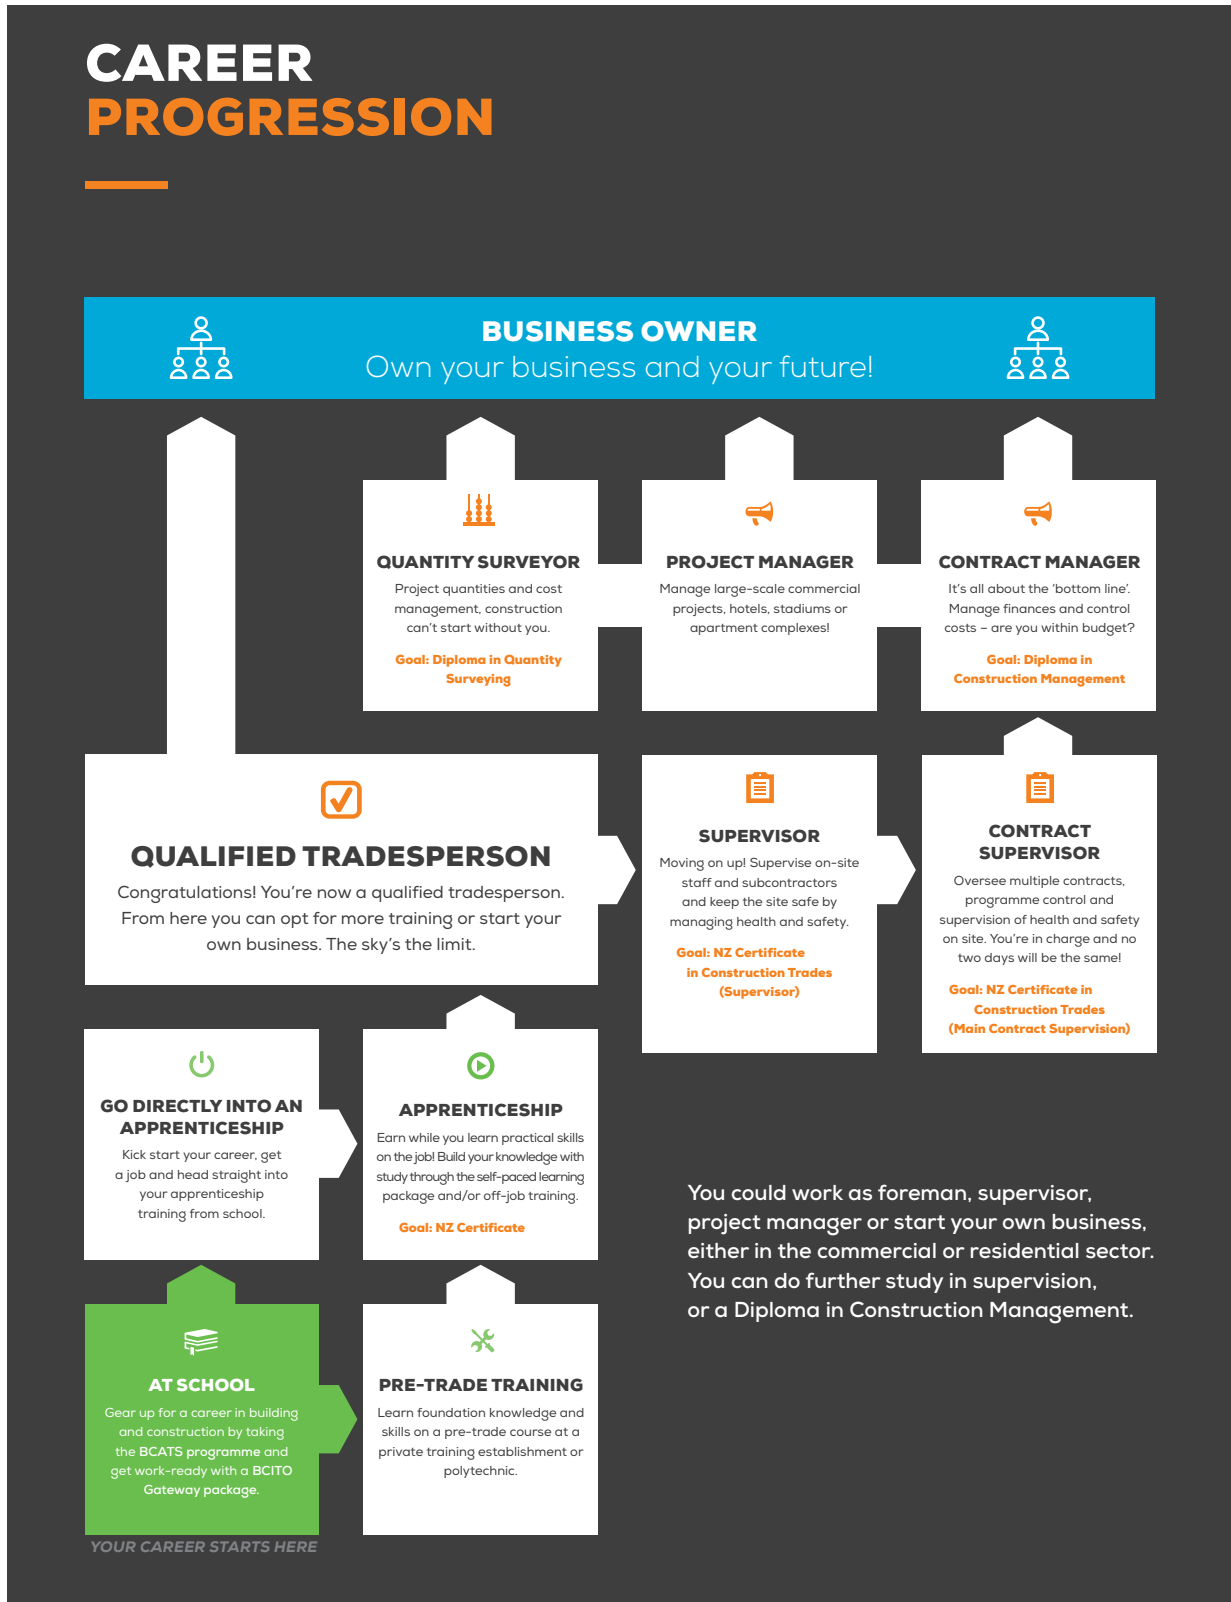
CAREER
PROGRESSION

BUSINESS OWNER
Own your business and your future!

QUANTITY SURVEYOR
Project quantities and cost management, construction can't start without you.
Goal: Diploma in Quantity Surveying

PROJECT MANAGER
Manage large-scale commercial projects, hotels, stadiums or apartment complexes!

CONTRACT MANAGER
It's all about the 'bottom line'. Manage finances and control costs – are you within budget?
Goal: Diploma in Construction Management

QUALIFIED TRADESPERSON
Congratulations! You're now a qualified tradesperson. From here you can opt for more training or start your own business. The sky's the limit.

SUPERVISOR
Moving on up! Supervise on-site staff and subcontractors and keep the site safe by managing health and safety.
Goal: NZ Certificate in Construction Trades (Supervisor)

CONTRACT SUPERVISOR
Oversee multiple contracts, programme control and supervision of health and safety on site. You're in charge and no two days will be the same!
Goal: NZ Certificate in Construction Trades (Main Contract Supervision)

GO DIRECTLY INTO AN APPRENTICESHIP
Kick start your career, get a job and head straight into your apprenticeship training from school.

APPRENTICESHIP
Earn while you learn practical skills on the job! Build your knowledge with study through the self-paced learning package and/or off-job training.
Goal: NZ Certificate

You could work as foreman, supervisor, project manager or start your own business, either in the commercial or residential sector. You can do further study in supervision, or a Diploma in Construction Management.

AT SCHOOL
Gear up for a career in building and construction by taking the BCATS programme and get work-ready with a BCITO Gateway package.

PRE-TRADE TRAINING
Learn foundation knowledge and skills on a pre-trade course at a private training establishment or polytechnic.

YOUR CAREER STARTS HERE